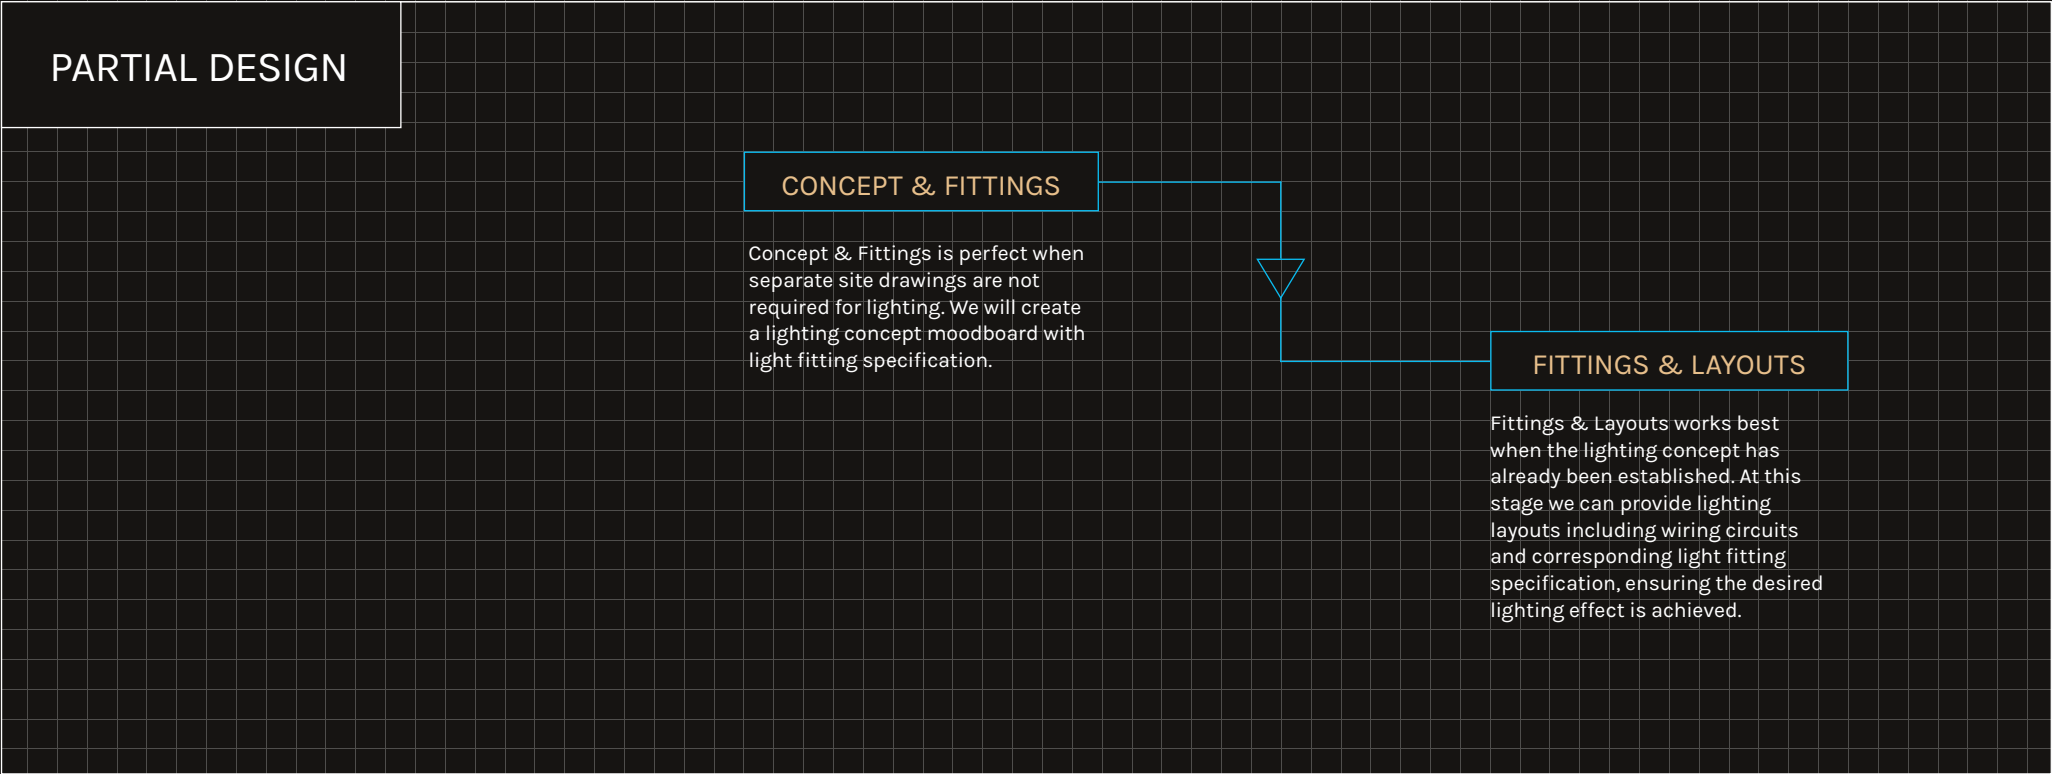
PARTIAL DESIGN

CONCEPT & FITTINGS

Concept & Fittings is perfect when separate site drawings are not required for lighting. We will create a lighting concept moodboard with light fitting specification.

FITTINGS & LAYOUTS

Fittings & Layouts works best when the lighting concept has already been established. At this stage we can provide lighting layouts including wiring circuits and corresponding light fitting specification, ensuring the desired lighting effect is achieved.